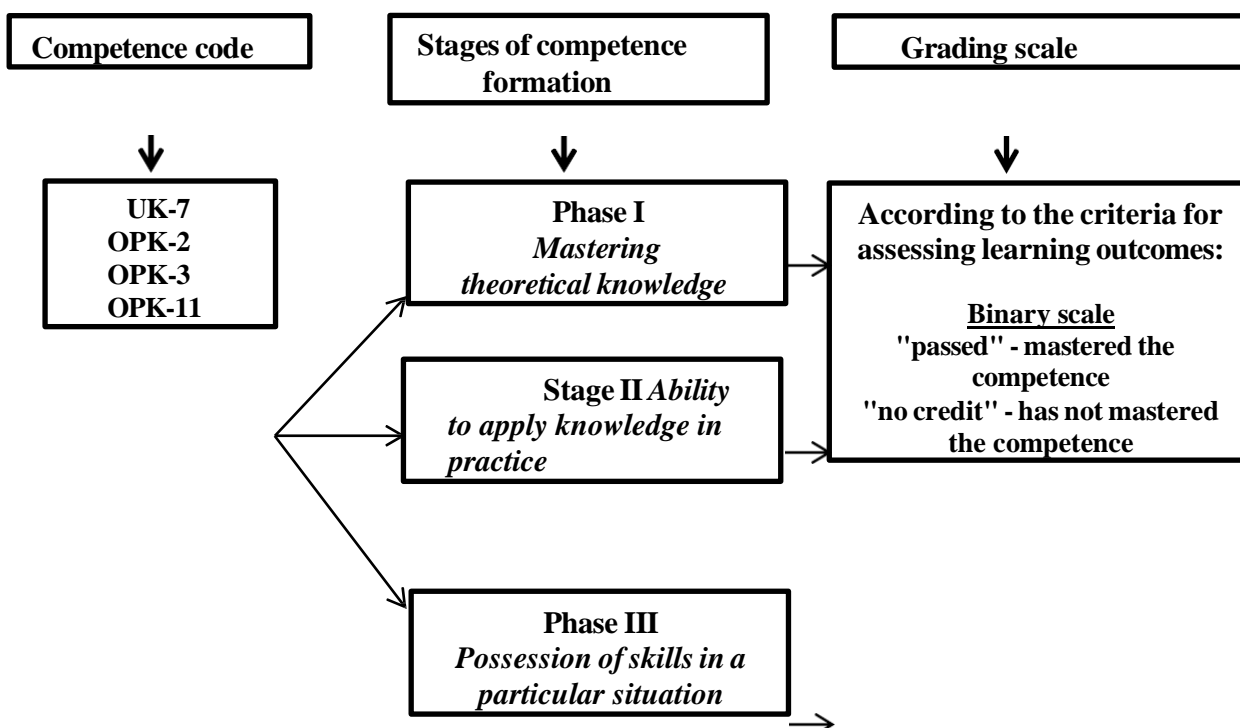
Competence code

Stages of competence formation

Grading scale

UK-7
OPK-2
OPK-3
OPK-11

Phase I
*Mastering theoretical knowledge*

Stage II *Ability to apply knowledge in practice*

Phase III
*Possession of skills in a particular situation*

According to the criteria for assessing learning outcomes:

Binary scale
"passed" - mastered the competence
"no credit" - has not mastered the competence